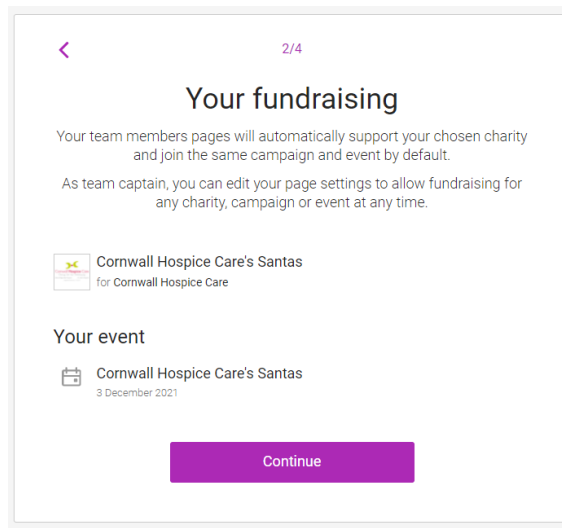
2/4

Your fundraising

Your team members pages will automatically support your chosen charity and join the same campaign and event by default.

As team captain, you can edit your page settings to allow fundraising for any charity, campaign or event at any time.

Cornwall Hospice Care's Santas
for Cornwall Hospice Care

Your event

Cornwall Hospice Care's Santas
3 December 2021

Continue